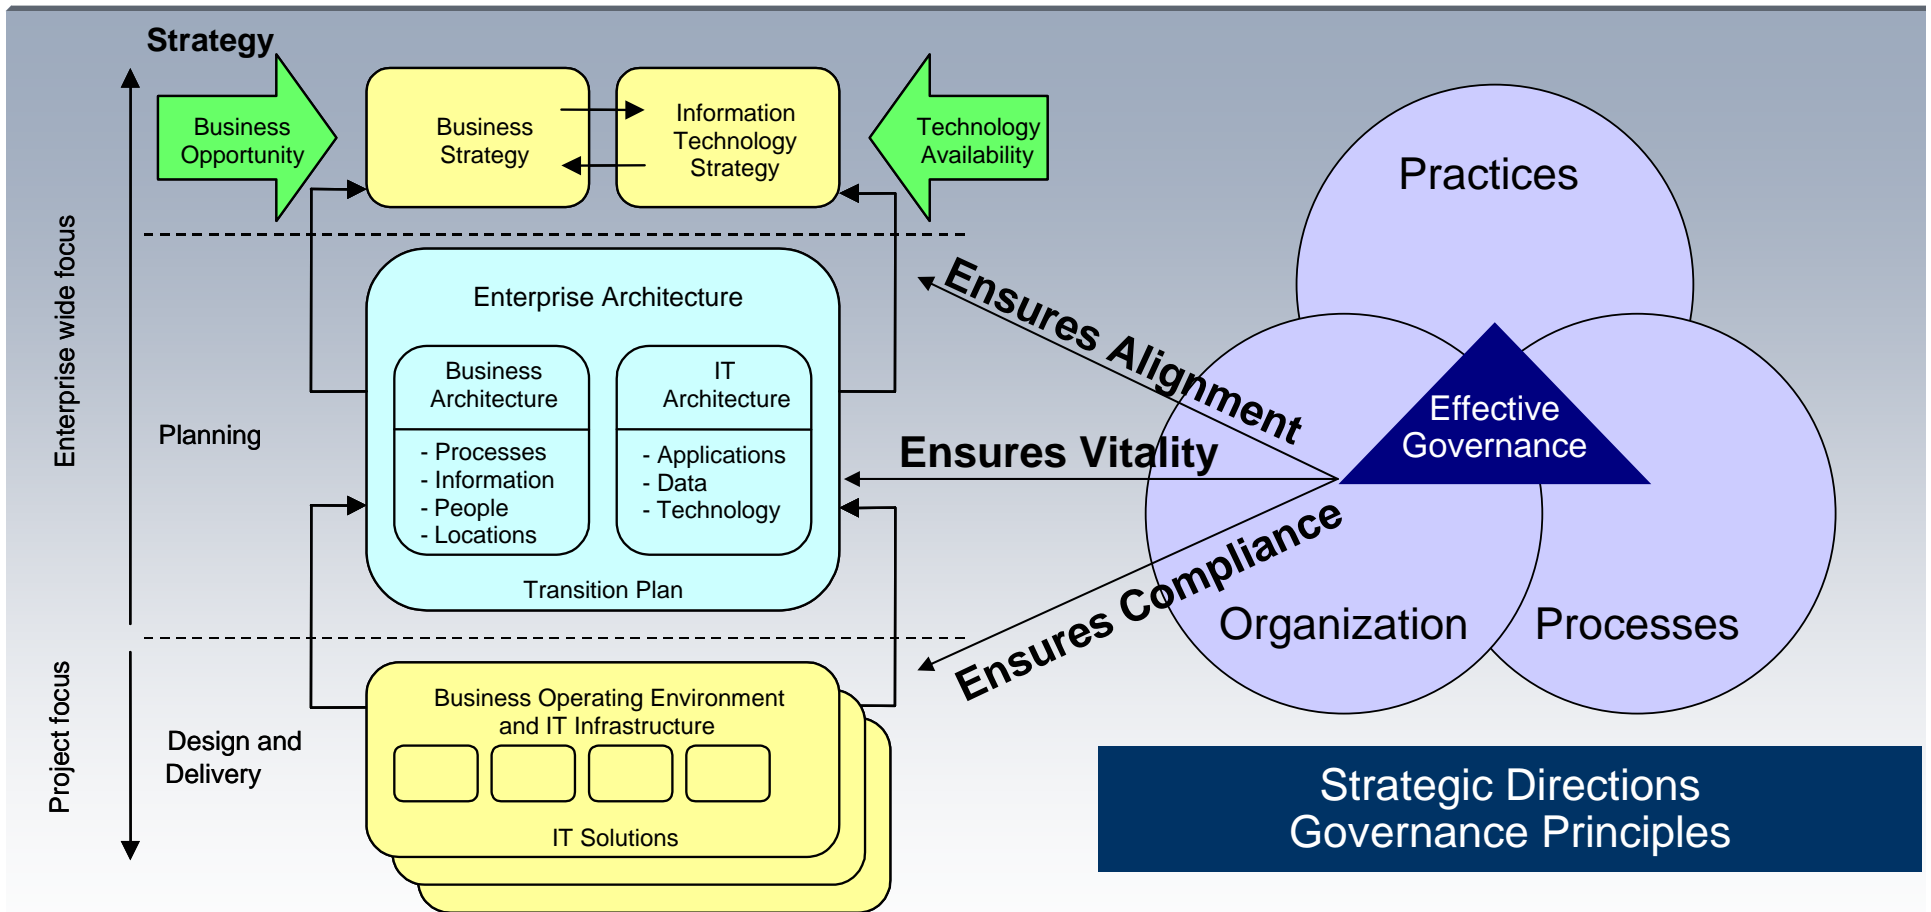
Strategy

Enterprise wide focus

Business Opportunity

Business Strategy

Information Technology Strategy

Technology Availability

Planning

Enterprise Architecture

Business Architecture

- Processes
- Information
- People
- Locations

IT Architecture

- Applications
- Data
- Technology

Transition Plan

Project focus

Design and Delivery

Business Operating Environment and IT Infrastructure

IT Solutions

Ensures Alignment

Ensures Vitality

Ensures Compliance

Practices

Effective Governance

Organization

Processes

Strategic Directions Governance Principles